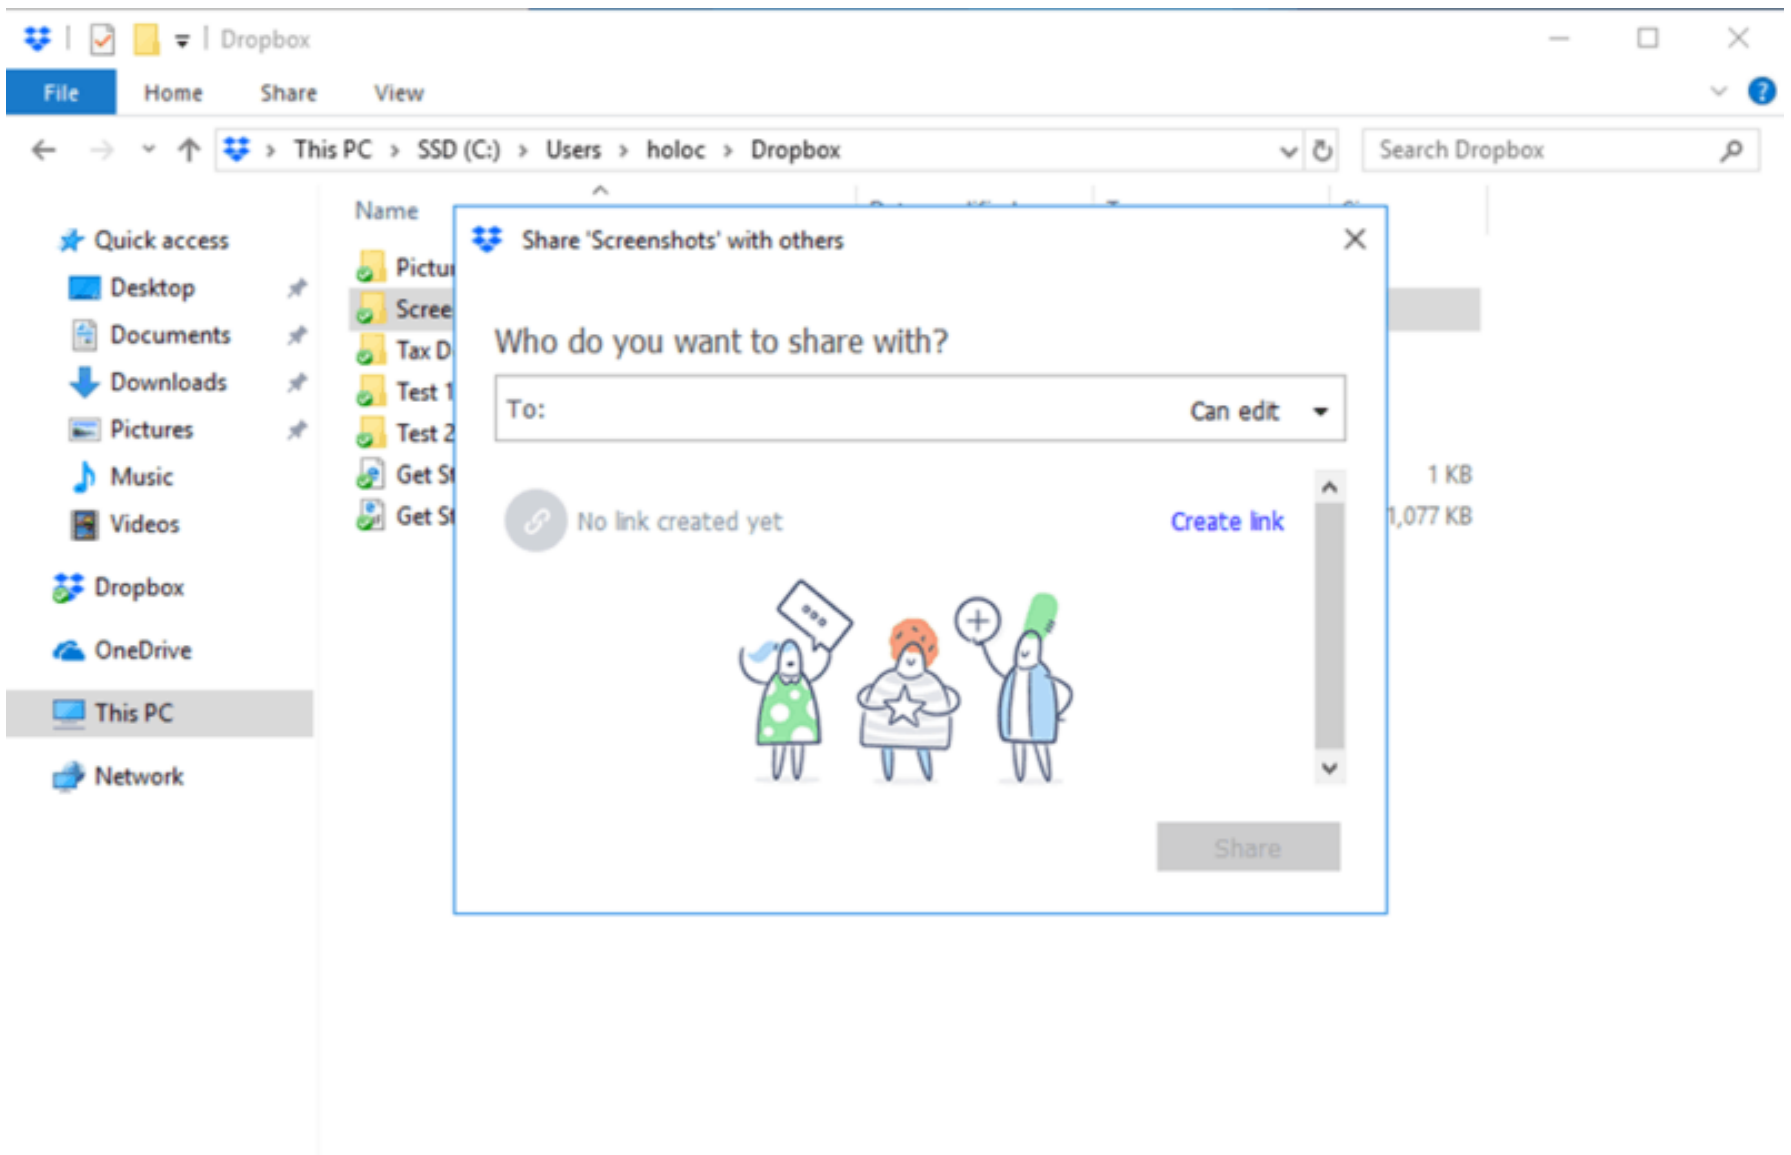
Dropbox

File Home Share View

This PC › SSD (C:) › Users › holoc › Dropbox

Search Dropbox

Quick access
Desktop
Documents
Downloads
Pictures
Music
Videos
Dropbox
OneDrive
This PC
Network

Name
Pictu
Scree
Tax D
Test 1
Test 2
Get St
Get St

1 KB
1,077 KB

Share 'Screenshots' with others

Who do you want to share with?

To:
Can edit

No link created yet
Create link

Share